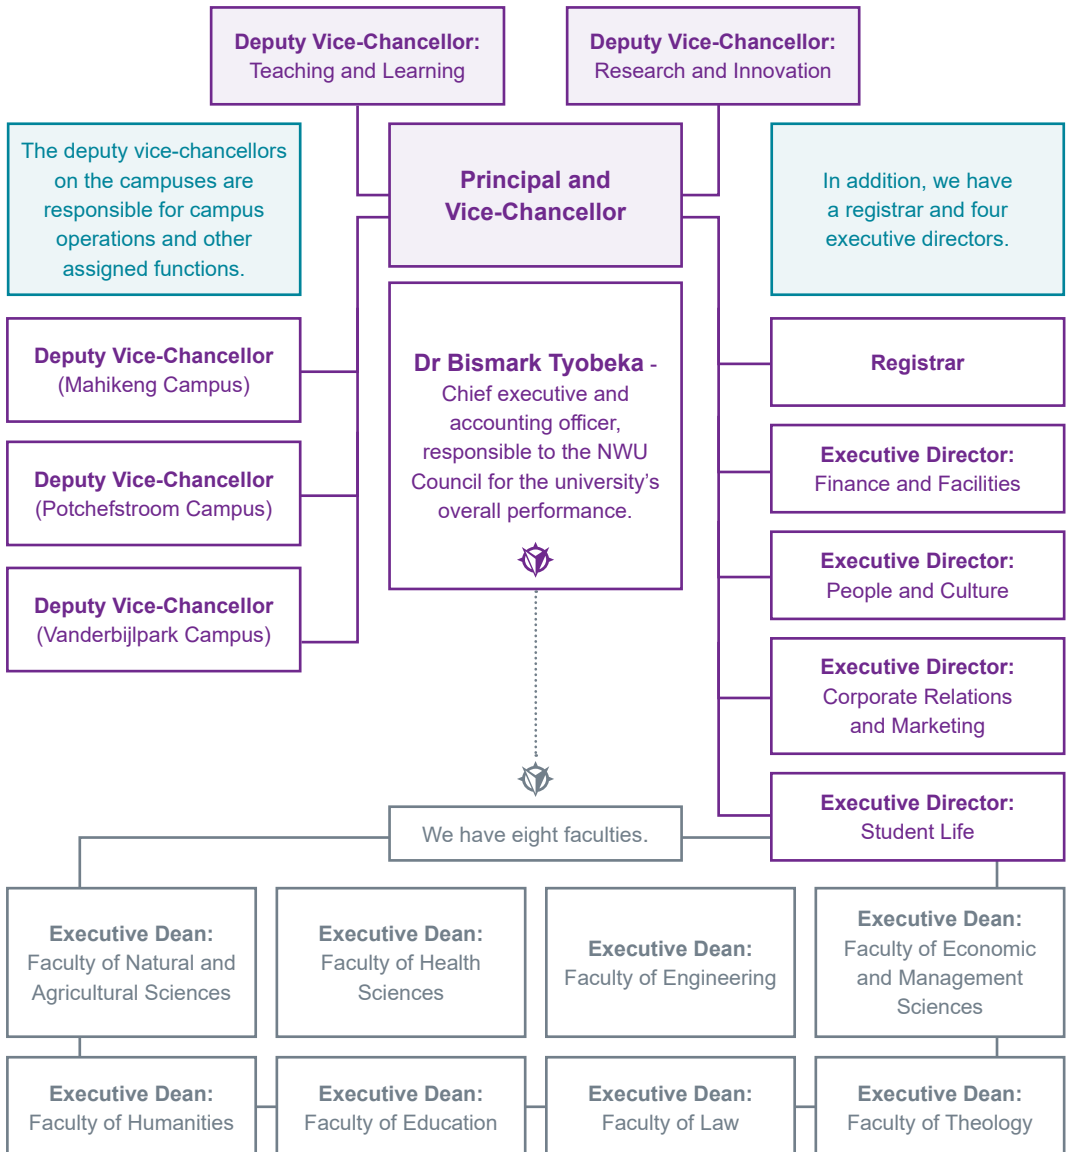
Deputy Vice-Chancellor: Teaching and Learning

Deputy Vice-Chancellor: Research and Innovation

The deputy vice-chancellors on the campuses are responsible for campus operations and other assigned functions.

Principal and Vice-Chancellor

In addition, we have a registrar and four executive directors.

Deputy Vice-Chancellor (Mahikeng Campus)

Deputy Vice-Chancellor (Potchefstroom Campus)

Deputy Vice-Chancellor (Vanderbijlpark Campus)

Dr Bismark Tyobeka - Chief executive and accounting officer, responsible to the NWU Council for the university's overall performance.

Registrar

Executive Director: Finance and Facilities

Executive Director: People and Culture

Executive Director: Corporate Relations and Marketing

Executive Director: Student Life

We have eight faculties.

Executive Dean: Faculty of Natural and Agricultural Sciences

Executive Dean: Faculty of Health Sciences

Executive Dean: Faculty of Engineering

Executive Dean: Faculty of Economic and Management Sciences

Executive Dean: Faculty of Humanities

Executive Dean: Faculty of Education

Executive Dean: Faculty of Law

Executive Dean: Faculty of Theology